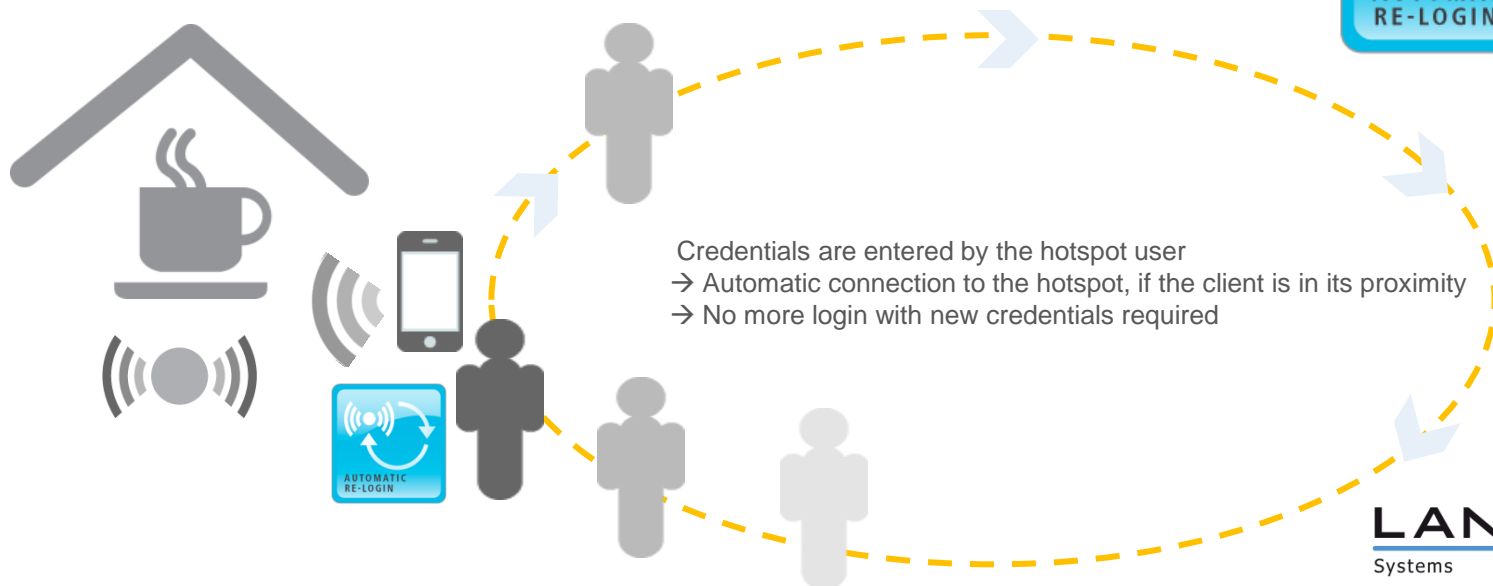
RE-LOGIN

Credentials are entered by the hotspot user
→ Automatic connection to the hotspot, if the client is in its proximity
→ No more login with new credentials required

AUTOMATIC
RE-LOGIN

LAN
Systems